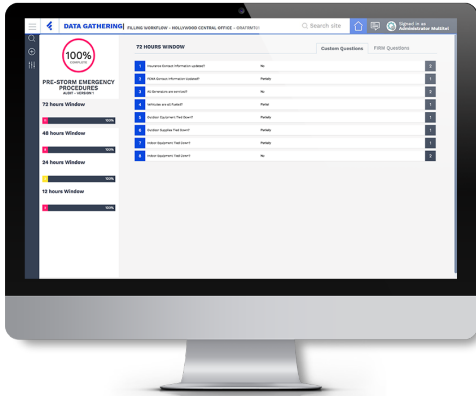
DATA GATHERING| FILLING WORKFLOW - HOLLYWOOD CENTRAL OFFICE - DRAFT

Search site

Signed in as Administrator Multifel

100% COMPLETE

PRE-STORM EMERGENCY PROCEDURES
AUDIT - VERSION 1

72 hours Window

100%

48 hours Window

100%

24 hours Window

100%

12 hours Window

100%

72 HOURS WINDOW

Custom Questions

Fill Questions

| | | | |
|---|---|---|---|
| 1 | Insurance Contact Information Updated? | No | 2 |
| 2 | FEMA Contact Information Updated? | Partially | 1 |
| 3 | All Generators are serviced? | No | 2 |
| 4 | Vehicles are all Fueled? | Partial | 1 |
| 5 | Outdoor Equipment Tied Down? | Partially | 1 |
| 6 | Outdoor Supplies Tied Down? | Partially | 1 |
| 7 | Indoor Equipment Tied Down? | Partially | 1 |
| 8 | Indoor Equipment Tied Down? | No | 2 |